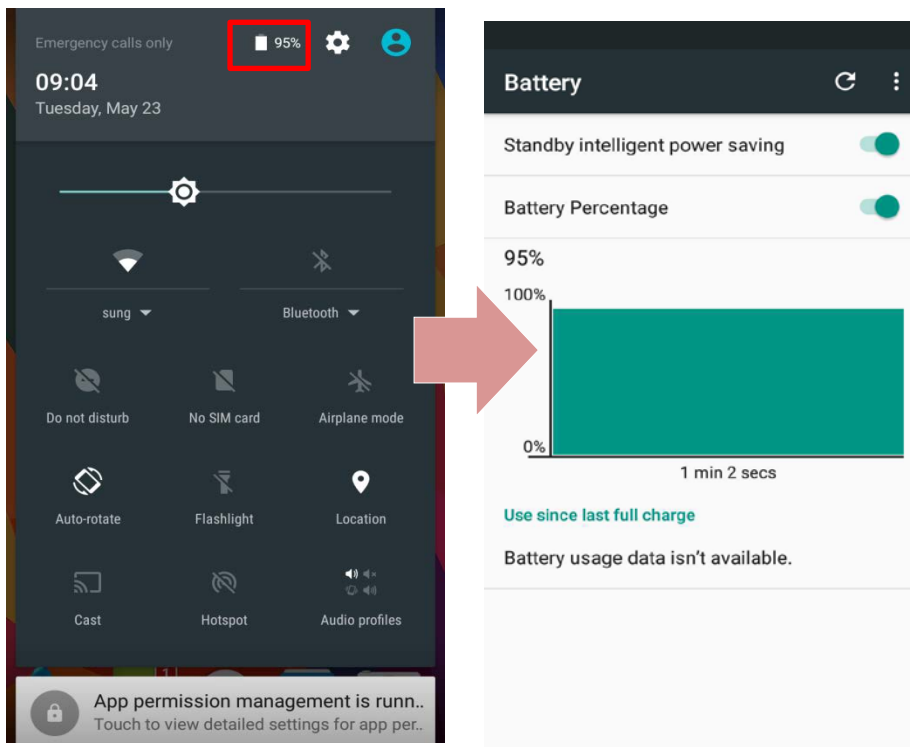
Emergency calls only
95%
09:04
Tuesday, May 23

sung
Bluetooth
Do not disturb
No SIM card
Airplane mode
Auto-rotate
Flashlight
Location
Cast
Hotspot
Audio profiles

App permission management is runn..
Touch to view detailed settings for app per..

Battery
Standby intelligent power saving
Battery Percentage
95%
100%
0%
1 min 2 secs
Use since last full charge
Battery usage data isn't available.